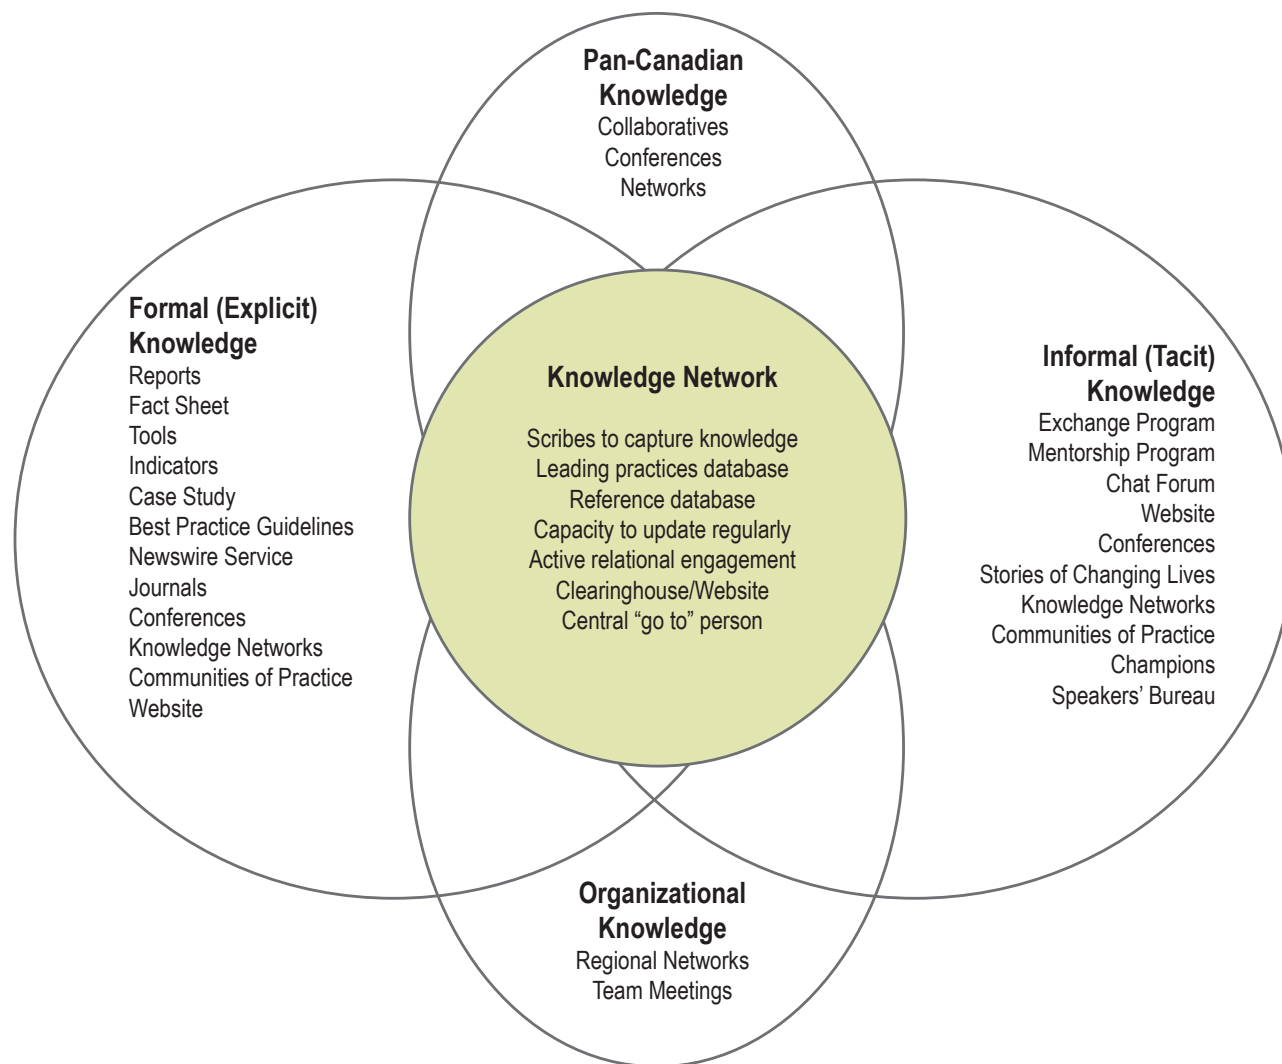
Pan-Canadian Knowledge
Collaboratives
Conferences
Networks

Formal (Explicit) Knowledge
Reports
Fact Sheet
Tools
Indicators
Case Study
Best Practice Guidelines
Newswire Service
Journals
Conferences
Knowledge Networks
Communities of Practice
Website

Knowledge Network

Scribes to capture knowledge
Leading practices database
Reference database
Capacity to update regularly
Active relational engagement
Clearinghouse/Website
Central “go to” person

Informal (Tacit) Knowledge
Exchange Program
Mentorship Program
Chat Forum
Website
Conferences
Stories of Changing Lives
Knowledge Networks
Communities of Practice
Champions
Speakers’ Bureau

Organizational Knowledge
Regional Networks
Team Meetings